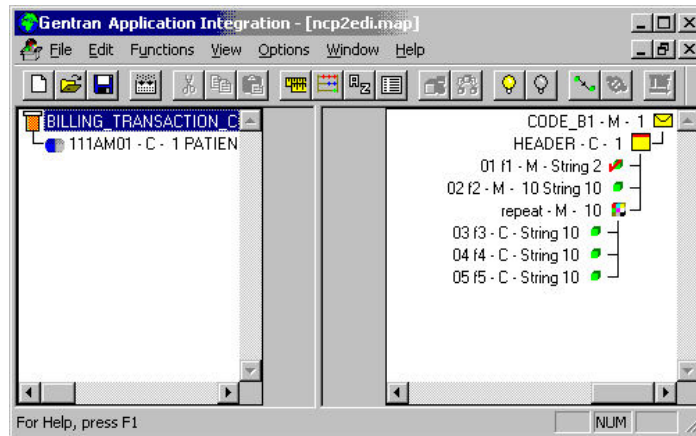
Gentran Application Integration - [ncp2edi.map]

File Edit Functions View Options Window Help

BILLING_TRANSACTION_C
111AM01 - C - 1 PATIEN

CODE_B1 - M - 1
HEADER - C - 1
01 f1 - M - String 2
02 f2 - M - 10 String 10
repeat - M - 10
03 f3 - C - String 10
04 f4 - C - String 10
05 f5 - C - String 10

For Help, press F1
NUM